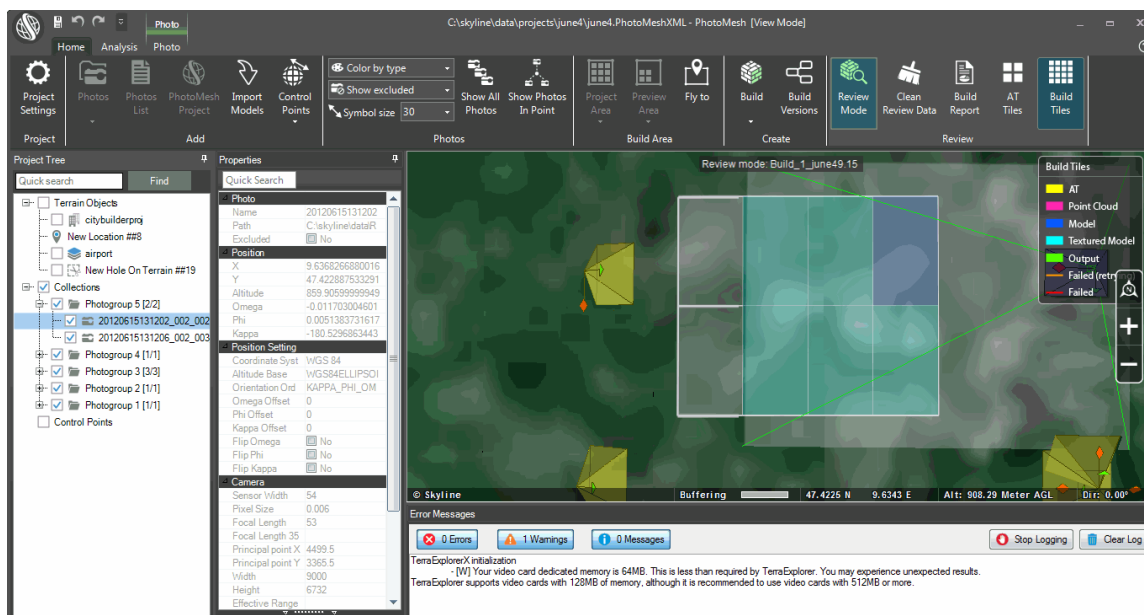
Photo

C:\skyline\data\projects\june4\june4.PhotoMeshXML - PhotoMesh [View Mode]

Home Analysis Photo

Project Settings
Project

Photos
Photos List
PhotoMesh Project
Import Models
Control Points
Add

Color by type
Show excluded
Symbol size 30
Show All Photos
Show Photos In Point
Photos

Project Area
Preview Area
Fly to
Build Area

Build
Build Versions
Create

Review Mode
Clean Review Data
Build Report
AT Tiles
Build Tiles
Review

Project Tree
Quick search
Find

Terrain Objects
citybuilderproj
New Location ##8
airport
New Hole On Terrain ##19
Collections
Photogroup 5 [2/2]
20120615131202_002_002
20120615131206_002_003
Photogroup 4 [1/1]
Photogroup 3 [3/3]
Photogroup 2 [1/1]
Photogroup 1 [1/1]
Control Points

Properties
Quick Search

| Photo | |
|---|---|
| Name | 20120615131202 |
| Path | C:\skyline\data\R |
| Excluded | No |
| Position | |
| X | 9.6368266880016 |
| Y | 47.42287533291 |
| Altitude | 859.90599999949 |
| Omega | -0.011703004601 |
| Phi | 0.0051383731617 |
| Kappa | -180.5296863443 |
| Position Setting | |
| Coordinate Syst | WGS 84 |
| Altitude Base | WGS84ELLIPSOI |
| Orientation Ord | KAPPA_PHI_OM |
| Omega Offset | 0 |
| Phi Offset | 0 |
| Kappa Offset | 0 |
| Flip Omega | No |
| Flip Phi | No |
| Flip Kappa | No |
| Camera | |
| Sensor Width | 54 |
| Pixel Size | 0.006 |
| Focal Length | 53 |
| Focal Length 35 | |
| Principal point X | 4499.5 |
| Principal point Y | 3365.5 |
| Width | 9000 |
| Height | 6732 |
| Effective Range | |

Review mode: Build_1_june49.15

Build Tiles
AT
Point Cloud
Model
Textured Model
Output
Failed (retr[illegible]
Failed

© Skyline Buffering 47.4225 N 9.6343 E Alt: 908.29 Meter AGL Dir: 0.00°

Error Messages
0 Errors 1 Warnings 0 Messages Stop Logging Clear Log

TerraExplorerX initialization
- [W] Your video card dedicated memory is 64MB. This is less than required by TerraExplorer. You may experience unexpected results.
TerraExplorer supports video cards with 128MB of memory, although it is recommended to use video cards with 512MB or more.